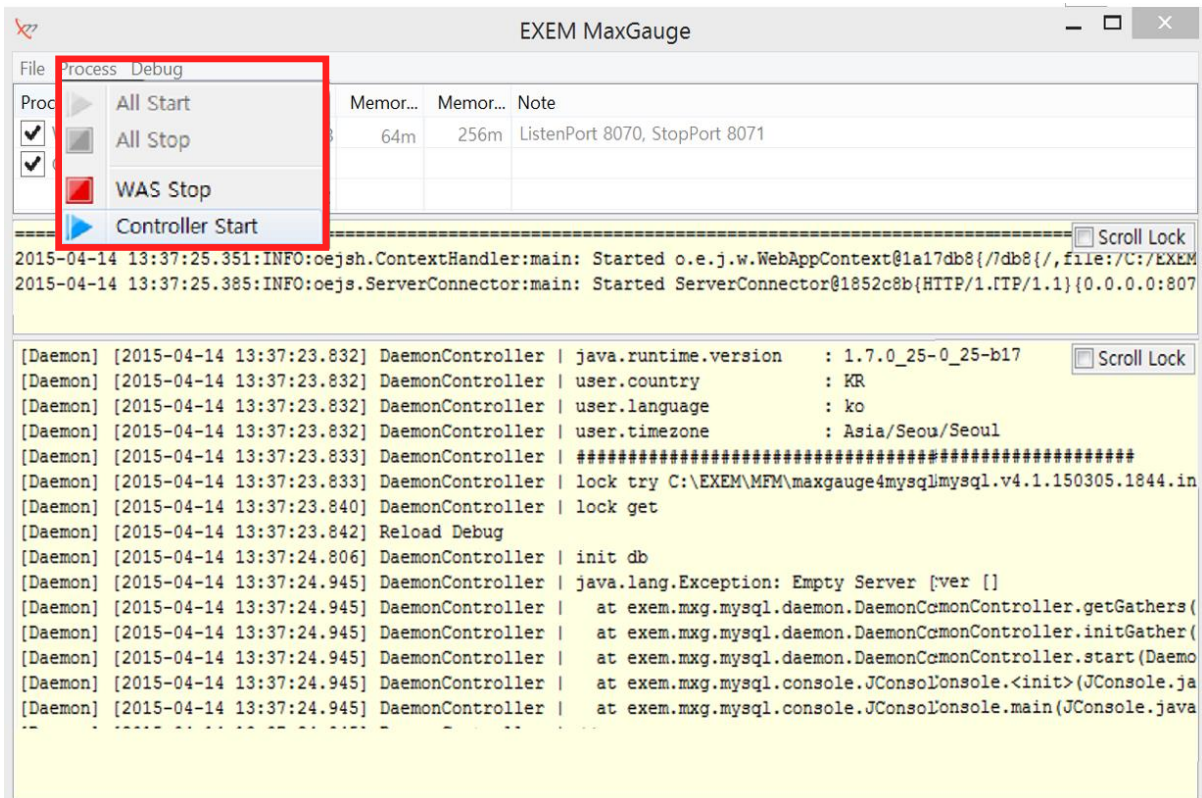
EXEM MaxGauge

File Process Debug

All Start
All Stop
WAS Stop
Controller Start

| Proc | Memor... | Memor... | Note |
|---|---|---|---|
| | 64m | 256m | ListenPort 8070, StopPort 8071 |

Scroll Lock

2015-04-14 13:37:25.351:INFO:oejsh.ContextHandler:main: Started o.e.j.w.WebAppContext@1a17db8{/7db8{/,file:/C:/EXEM
2015-04-14 13:37:25.385:INFO:oejs.ServerConnector:main: Started ServerConnector@1852c8b{HTTP/1.[TP/1.1}{0.0.0.0:807

Scroll Lock

[Daemon] [2015-04-14 13:37:23.832] DaemonController | java.runtime.version : 1.7.0_25-0_25-b17
[Daemon] [2015-04-14 13:37:23.832] DaemonController | user.country : KR
[Daemon] [2015-04-14 13:37:23.832] DaemonController | user.language : ko
[Daemon] [2015-04-14 13:37:23.832] DaemonController | user.timezone : Asia/Seou/Seoul
[Daemon] [2015-04-14 13:37:23.833] DaemonController | ########################################################
[Daemon] [2015-04-14 13:37:23.833] DaemonController | lock try C:\EXEM\MFM\maxgauge4mysqlmysql.v4.1.150305.1844.in
[Daemon] [2015-04-14 13:37:23.840] DaemonController | lock get
[Daemon] [2015-04-14 13:37:23.842] Reload Debug
[Daemon] [2015-04-14 13:37:24.806] DaemonController | init db
[Daemon] [2015-04-14 13:37:24.945] DaemonController | java.lang.Exception: Empty Server [:ver []
[Daemon] [2015-04-14 13:37:24.945] DaemonController | at exem.mxg.mysql.daemon.DaemonCcmonController.getGathers(
[Daemon] [2015-04-14 13:37:24.945] DaemonController | at exem.mxg.mysql.daemon.DaemonCcmonController.initGather(
[Daemon] [2015-04-14 13:37:24.945] DaemonController | at exem.mxg.mysql.daemon.DaemonCcmonController.start(Daemo
[Daemon] [2015-04-14 13:37:24.945] DaemonController | at exem.mxg.mysql.console.JConsolonsole.<init>(JConsole.ja
[Daemon] [2015-04-14 13:37:24.945] DaemonController | at exem.mxg.mysql.console.JConsolonsole.main(JConsole.java